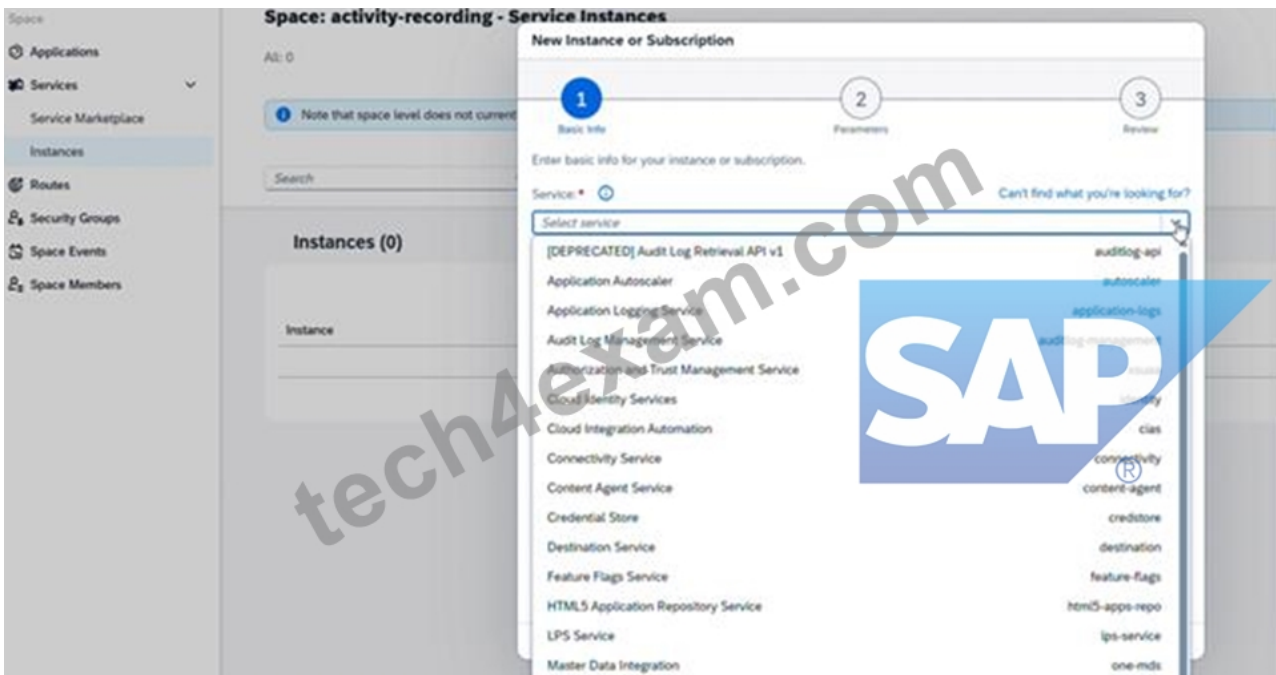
Space
Applications
Services
Service Marketplace
Instances
Routes
Security Groups
Space Events
Space Members

Space: activity-recording - Service Instances
All: 0
Note that space level does not current
Search
Instances (0)
Instance

New Instance or Subscription
1 Basic Info
2 Parameters
3 Review
Enter basic info for your instance or subscription.
Service: *
Can't find what you're looking for?
Select service

| | |
|---|---|
| [DEPRECATED] Audit Log Retrieval API v1 | auditlog-api |
| Application Autoscaler | autoscaler |
| Application Logging Service | application-logs |
| Audit Log Management Service | auditlog-management |
| Authorization and Trust Management Service | xsuaa |
| Cloud Identity Services | identity |
| Cloud Integration Automation | cias |
| Connectivity Service | connectivity |
| Content Agent Service | content-agent |
| Credential Store | credstore |
| Destination Service | destination |
| Feature Flags Service | feature-flags |
| HTML5 Application Repository Service | html5-apps-repo |
| LPS Service | lps-service |
| Master Data Integration | one-mds |

tech4exam.com
SAP®